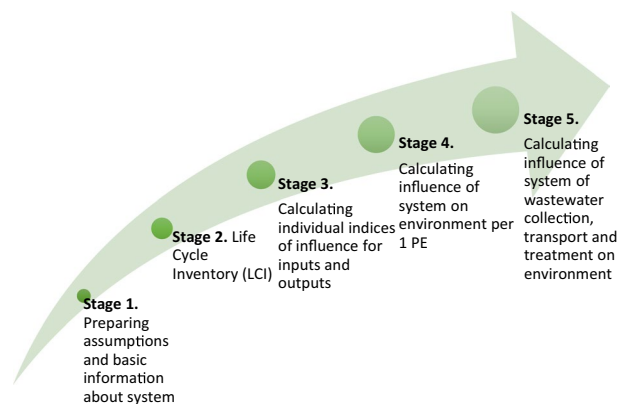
Stage 1.
Preparing assumptions and basic information about system

Stage 2. Life Cycle Inventory (LCI)

Stage 3.
Calculating individual indices of influence for inputs and outputs

Stage 4.
Calculating influence of system on environment per 1 PE

Stage 5.
Calculating influence of system of wastewater collection, transport and treatment on environment